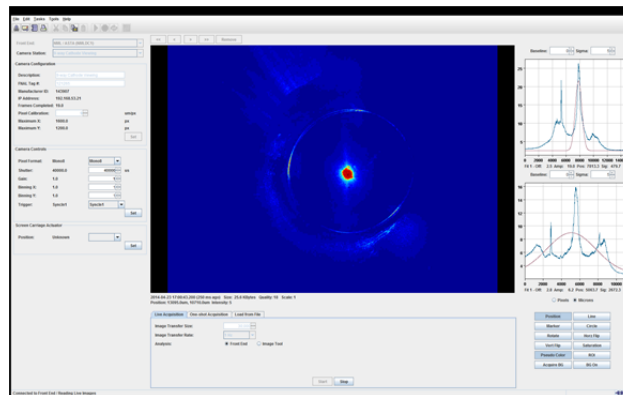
File Edit Screen Tools Help

Front End: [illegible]
Camera Station: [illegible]

Camera Configuration
Description: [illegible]
FNAL Tag #: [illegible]
Manufacturer ID: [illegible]
IP Address: 192.168.23.21
Frames Completed: 19.0
Pixel Calibration: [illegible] um/px
Maximum X: 1600.0 px
Maximum Y: 1200.0 px
Set

Camera Controls
Pixel Format: Mono8 Mono8
Shutter: 40000.0 us
Gain: 1.0
Binning X: 1.0
Binning Y: 1.0
Trigger: Synch1 Synch1
Set

Screen Carriage Actuator
Position: Unknown
Set

Remove

2014-04-23 17:00:43.000 (250 ms ago) Size: 25.6 Kbytes Quality: 95 Scale: 1
Position: 0.000,0um, 1670.0um Intensity: 0

Live Acquisition | One-shot Acquisition | Load from File
Image Transfer Size:
Image Transfer Rate:
Analysis: Front End Image Tool
Start Stop

Baseline: Sigma:
0 2000 4000 6000 8000 10000 12000
Fit 1 - Off: 2.5 Amp: 16.8 Pos: 7813.2 Sig: 675.7
Baseline: Sigma:
0 2000 4000 6000 8000
Fit 1 - Off: 2.6 Amp: 6.2 Pos: 3963.7 Sig: 2412.3
Pixels Microns

Position Line
Marker Circle
Rotate Horiz Flip
Vert Flip Saturation
Pseudo Color ROI
Acquire BG BG On

Connected to Front End / Reading Live Images